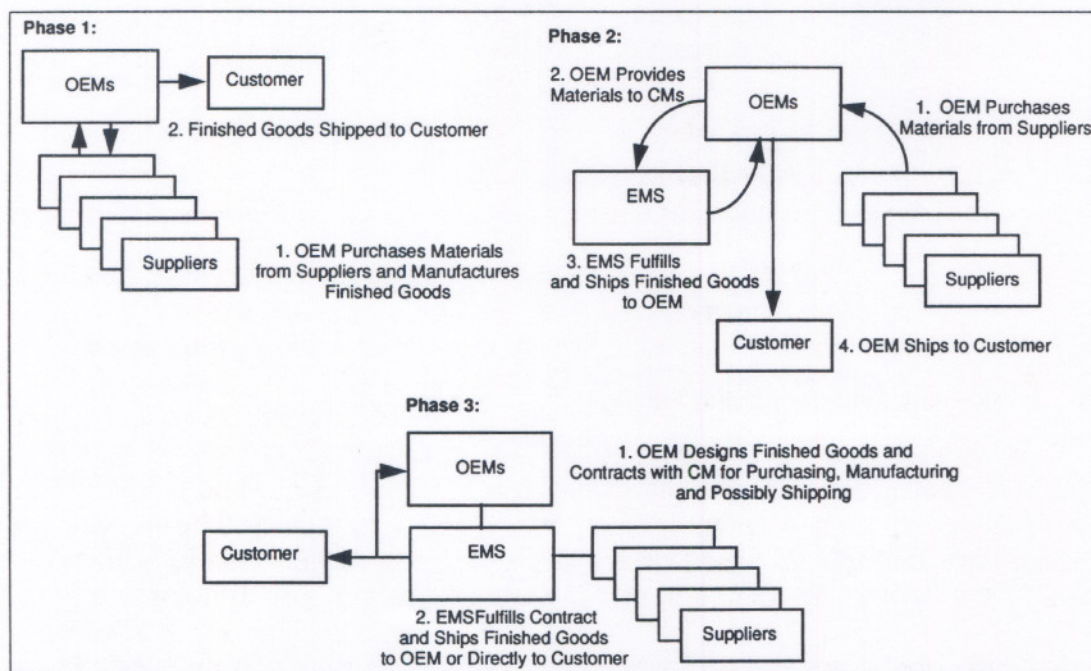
Phase 1:

OEMs

Customer

2. Finished Goods Shipped to Customer

Suppliers

1. OEM Purchases Materials from Suppliers and Manufactures Finished Goods

Phase 2:

2. OEM Provides Materials to CMs

OEMs

1. OEM Purchases Materials from Suppliers

EMS

3. EMS Fulfills and Ships Finished Goods to OEM

Suppliers

Customer

4. OEM Ships to Customer

Phase 3:

OEMs

1. OEM Designs Finished Goods and Contracts with CM for Purchasing, Manufacturing and Possibly Shipping

Customer

EMS

2. EMSFulfills Contract and Ships Finished Goods to OEM or Directly to Customer

Suppliers